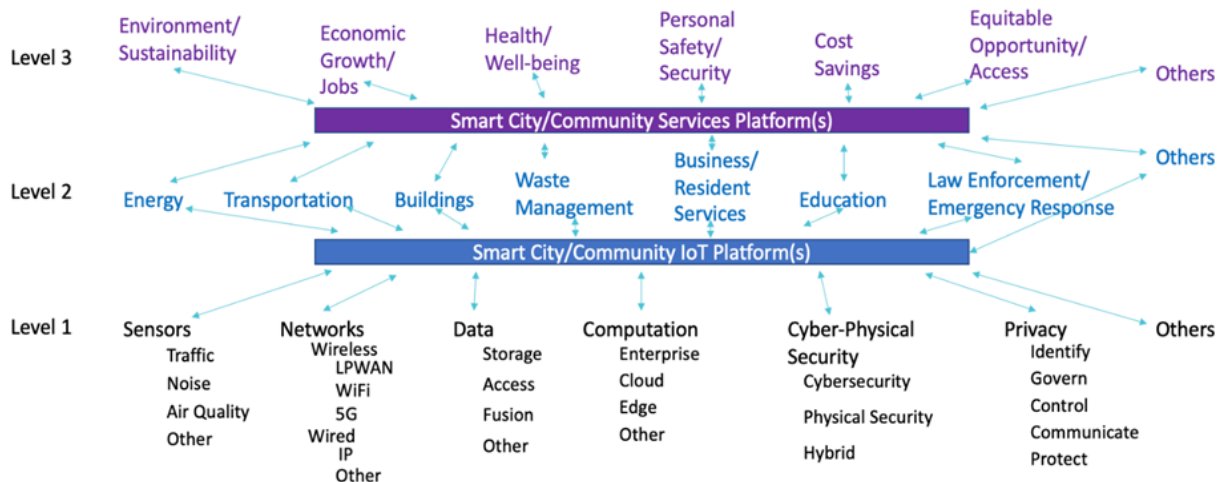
Level 3

Environment/ Sustainability

Economic Growth/ Jobs

Health/ Well-being

Personal Safety/ Security

Cost Savings

Equitable Opportunity/ Access

Others

Smart City/Community Services Platform(s)

Others

Level 2

Energy

Transportation

Buildings

Waste Management

Business/ Resident Services

Education

Law Enforcement/ Emergency Response

Smart City/Community IoT Platform(s)

Level 1

Sensors
Traffic
Noise
Air Quality
Other

Networks
Wireless
LPWAN
WiFi
5G
Wired
IP
Other

Data
Storage
Access
Fusion
Other

Computation
Enterprise
Cloud
Edge
Other

Cyber-Physical Security
Cybersecurity
Physical Security
Hybrid

Privacy
Identify
Govern
Control
Communicate
Protect

Others